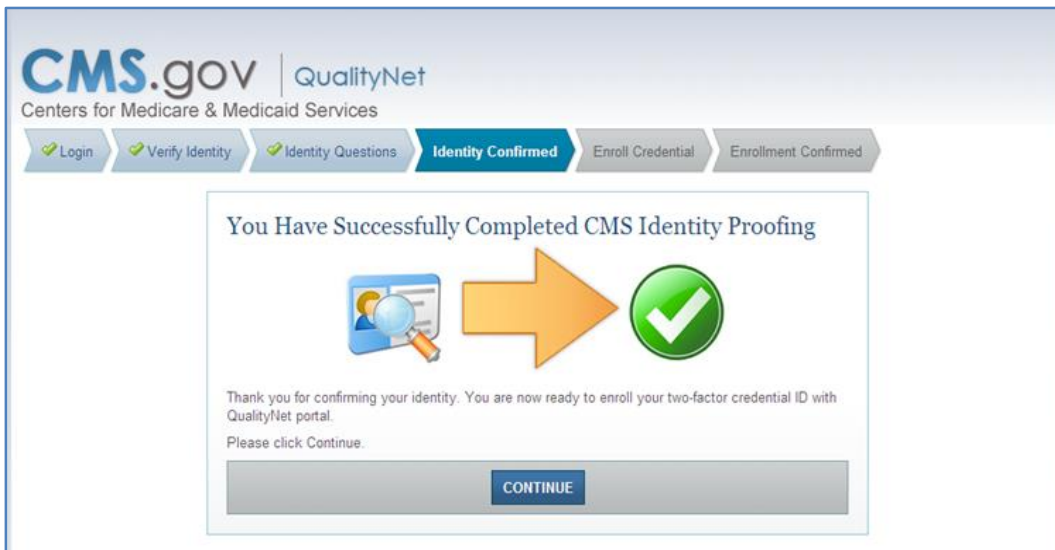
CMS.gov | QualityNet
Centers for Medicare & Medicaid Services

Login
Verify Identity
Identity Questions
Identity Confirmed
Enroll Credential
Enrollment Confirmed

You Have Successfully Completed CMS Identity Proofing

Thank you for confirming your identity. You are now ready to enroll your two-factor credential ID with QualityNet portal.

Please click Continue.

CONTINUE